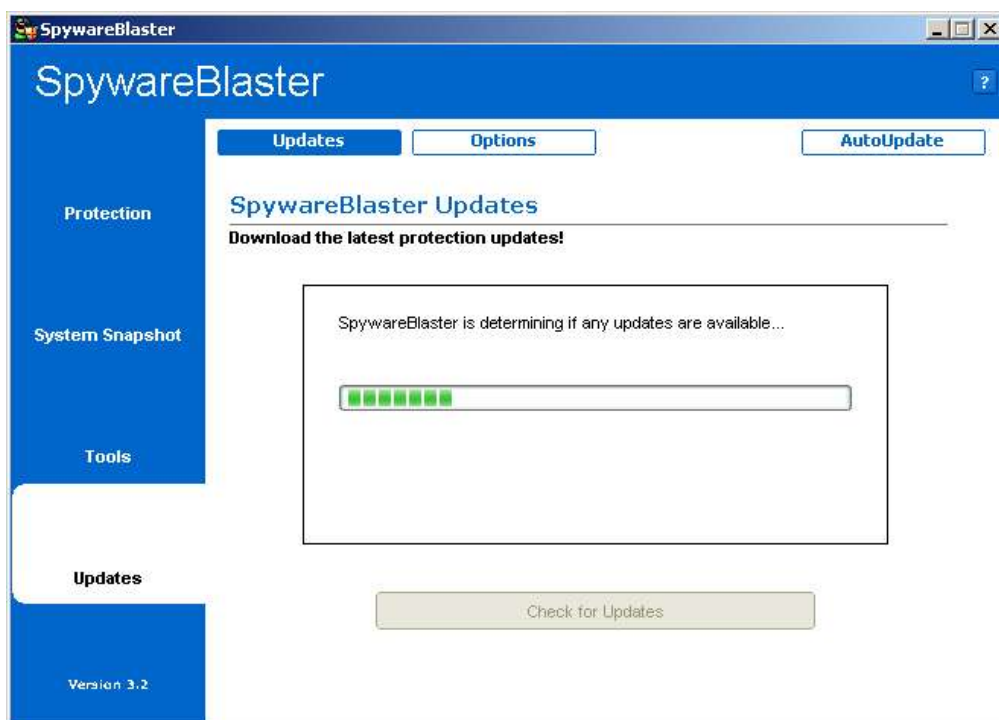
SpywareBlaster

SpywareBlaster

?

Updates

Options

AutoUpdate

Protection

SpywareBlaster Updates

Download the latest protection updates!

System Snapshot

SpywareBlaster is determining if any updates are available...

Tools

Updates

Check for Updates

Version 3.2